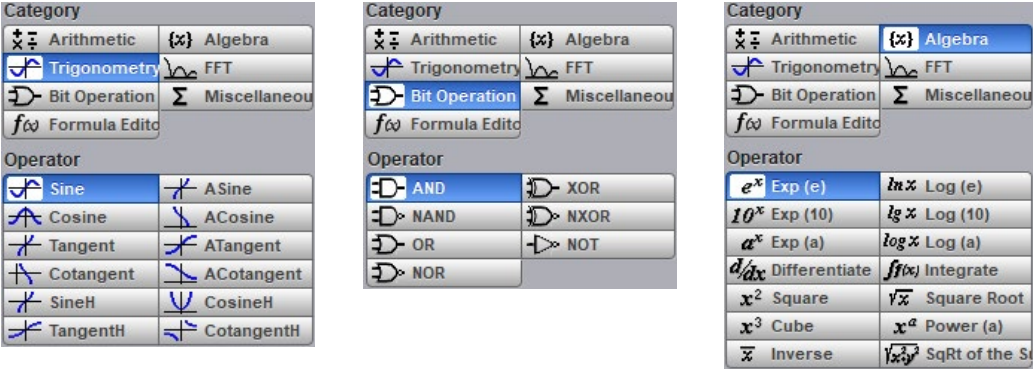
Category

| | |
|---|---|
| Arithmetic | {x} Algebra |
| Trigonometry | FFT |
| Bit Operation | Σ Miscellaneou |
| f(x) Formula Edito | |

Operator

| | |
|---|---|
| Sine | ASine |
| Cosine | ACosine |
| Tangent | ATangent |
| Cotangent | ACotangent |
| SineH | CosineH |
| TangentH | CotangentH |

Category

| | |
|---|---|
| Arithmetic | {x} Algebra |
| Trigonometry | FFT |
| Bit Operation | Σ Miscellaneou |
| f(x) Formula Edito | |

Operator

| | |
|---|---|
| AND | XOR |
| NAND | NXOR |
| OR | NOT |
| NOR | |

Category

| | |
|---|---|
| Arithmetic | {x} Algebra |
| Trigonometry | FFT |
| Bit Operation | Σ Miscellaneou |
| f(x) Formula Edito | |

Operator

| | |
|---|---|
| $e^x$ Exp (e) | $ln\,x$ Log (e) |
| $10^x$ Exp (10) | $lg\,x$ Log (10) |
| $a^x$ Exp (a) | $log\,x$ Log (a) |
| $d/dx$ Differentiate | $\int f(x)$ Integrate |
| $x^2$ Square | $\sqrt{x}$ Square Root |
| $x^3$ Cube | $x^a$ Power (a) |
| $\overline{x}$ Inverse | $\sqrt{x^2+y^2}$ SqRt of the S |